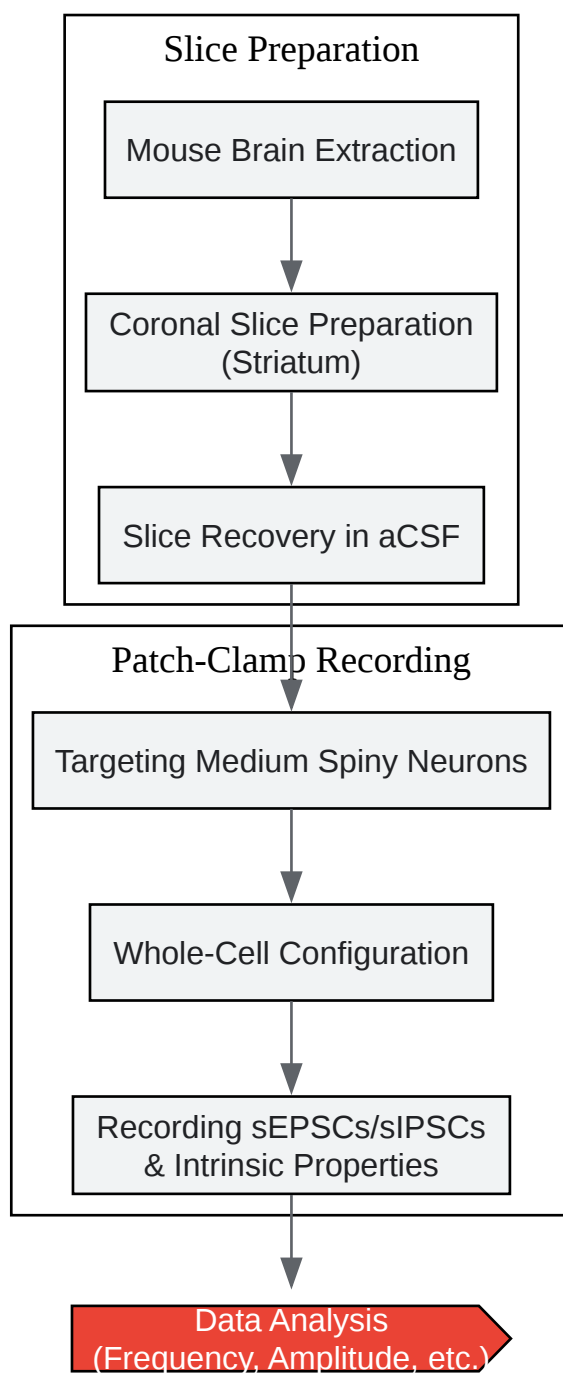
Slice Preparation

Mouse Brain Extraction

Coronal Slice Preparation (Striatum)

Slice Recovery in aCSF

Patch-Clamp Recording

Targeting Medium Spiny Neurons

Whole-Cell Configuration

Recording sEPSCs/sIPSCs & Intrinsic Properties

Data Analysis (Frequency, Amplitude, etc.)